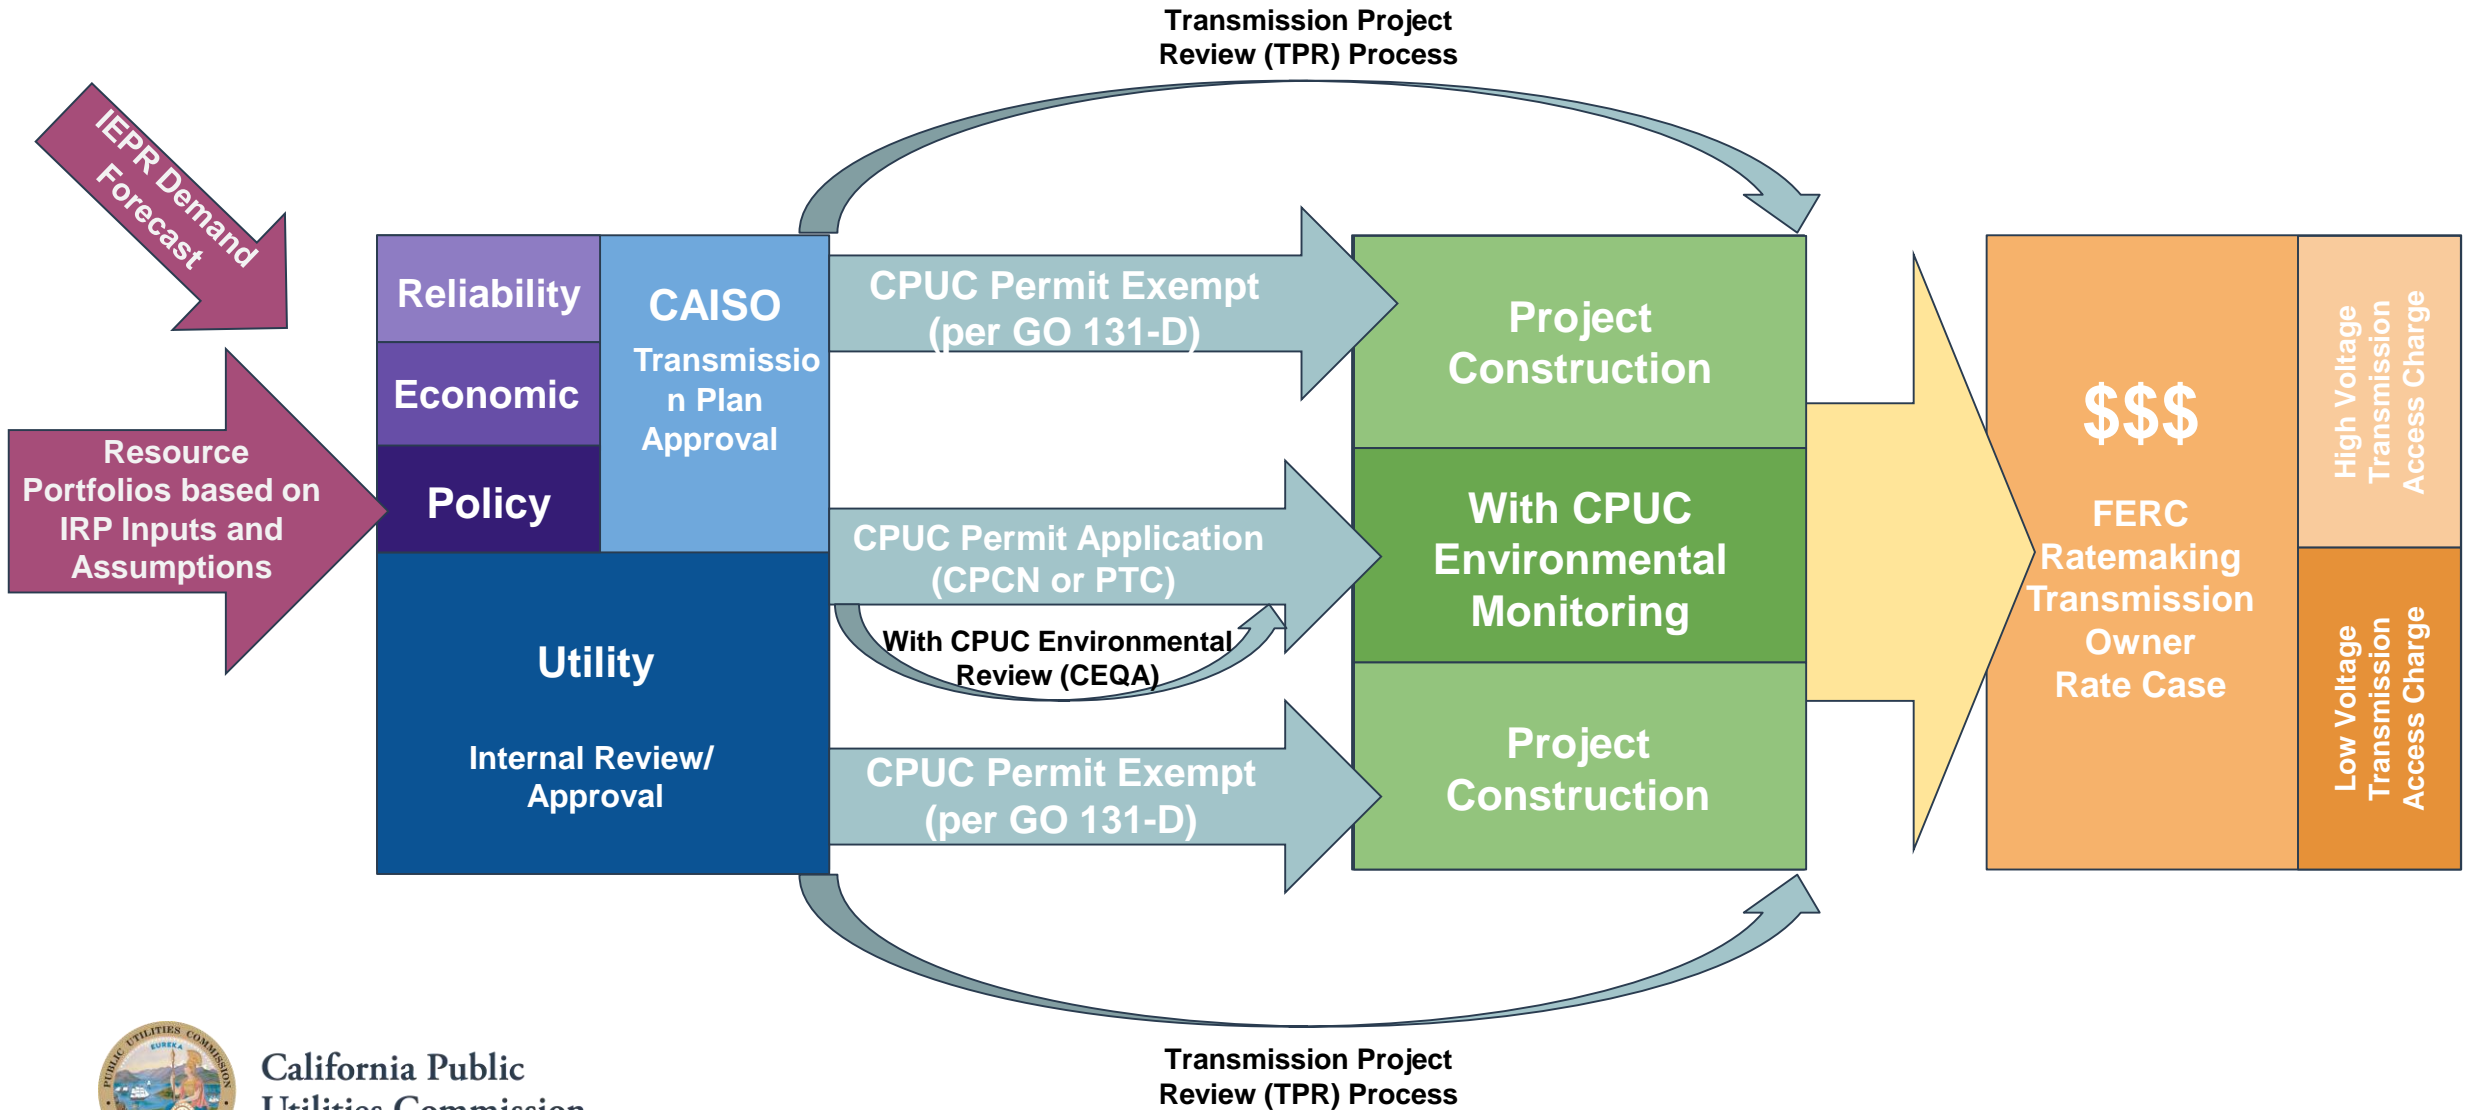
Transmission Project Review (TPR) Process

IEPR Demand Forecast

Resource Portfolios based on IRP Inputs and Assumptions

Reliability

Economic

Policy

CAISO

Transmission Plan Approval

Utility

Internal Review/ Approval

CPUC Permit Exempt (per GO 131-D)

CPUC Permit Application (CPCN or PTC)

With CPUC Environmental Review (CEQA)

CPUC Permit Exempt (per GO 131-D)

Project Construction

With CPUC Environmental Monitoring

Project Construction

$$$

FERC Ratemaking Transmission Owner Rate Case

High Voltage Transmission Access Charge

Low Voltage Transmission Access Charge

Transmission Project Review (TPR) Process

PUBLIC UTILITIES COMMISSION EUREKA

California Public Utilities Commission